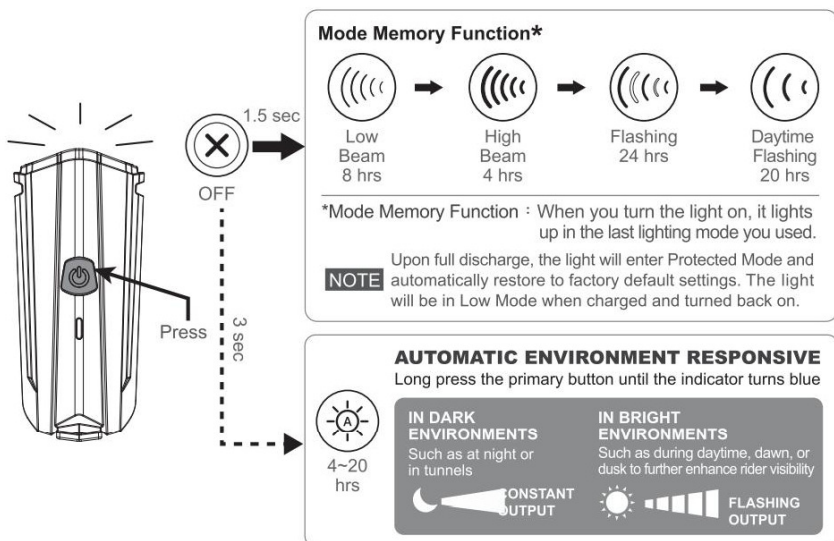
Mode Memory Function*

1.5 sec

OFF

Low Beam 8 hrs

High Beam 4 hrs

Flashing 24 hrs

Daytime Flashing 20 hrs

*Mode Memory Function : When you turn the light on, it lights up in the last lighting mode you used.

NOTE Upon full discharge, the light will enter Protected Mode and automatically restore to factory default settings. The light will be in Low Mode when charged and turned back on.

Press

3 sec

AUTOMATIC ENVIRONMENT RESPONSIVE

Long press the primary button until the indicator turns blue

A

4~20 hrs

IN DARK ENVIRONMENTS

Such as at night or in tunnels

CONSTANT OUTPUT

IN BRIGHT ENVIRONMENTS

Such as during daytime, dawn, or dusk to further enhance rider visibility

FLASHING OUTPUT